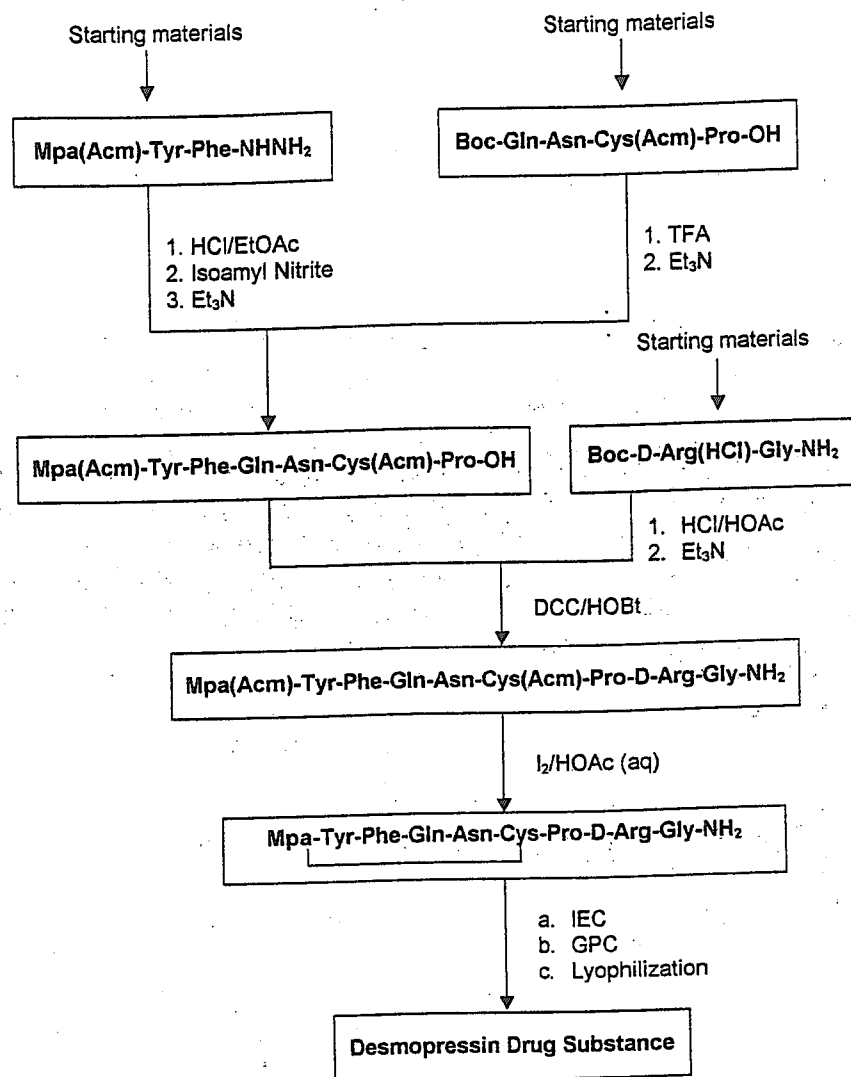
Starting materials

Starting materials

Mpa(Acm)-Tyr-Phe-NHNH$_2$

Boc-Gln-Asn-Cys(Acm)-Pro-OH

1. HCl/EtOAc
2. Isoamyl Nitrite
3. Et$_3$N

1. TFA
2. Et$_3$N

Starting materials

Mpa(Acm)-Tyr-Phe-Gln-Asn-Cys(Acm)-Pro-OH

Boc-D-Arg(HCl)-Gly-NH$_2$

1. HCl/HOAc
2. Et$_3$N

DCC/HOBt

Mpa(Acm)-Tyr-Phe-Gln-Asn-Cys(Acm)-Pro-D-Arg-Gly-NH$_2$

I$_2$/HOAc (aq)

Mpa-Tyr-Phe-Gln-Asn-Cys-Pro-D-Arg-Gly-NH$_2$

a. IEC
b. GPC
c. Lyophilization

Desmopressin Drug Substance